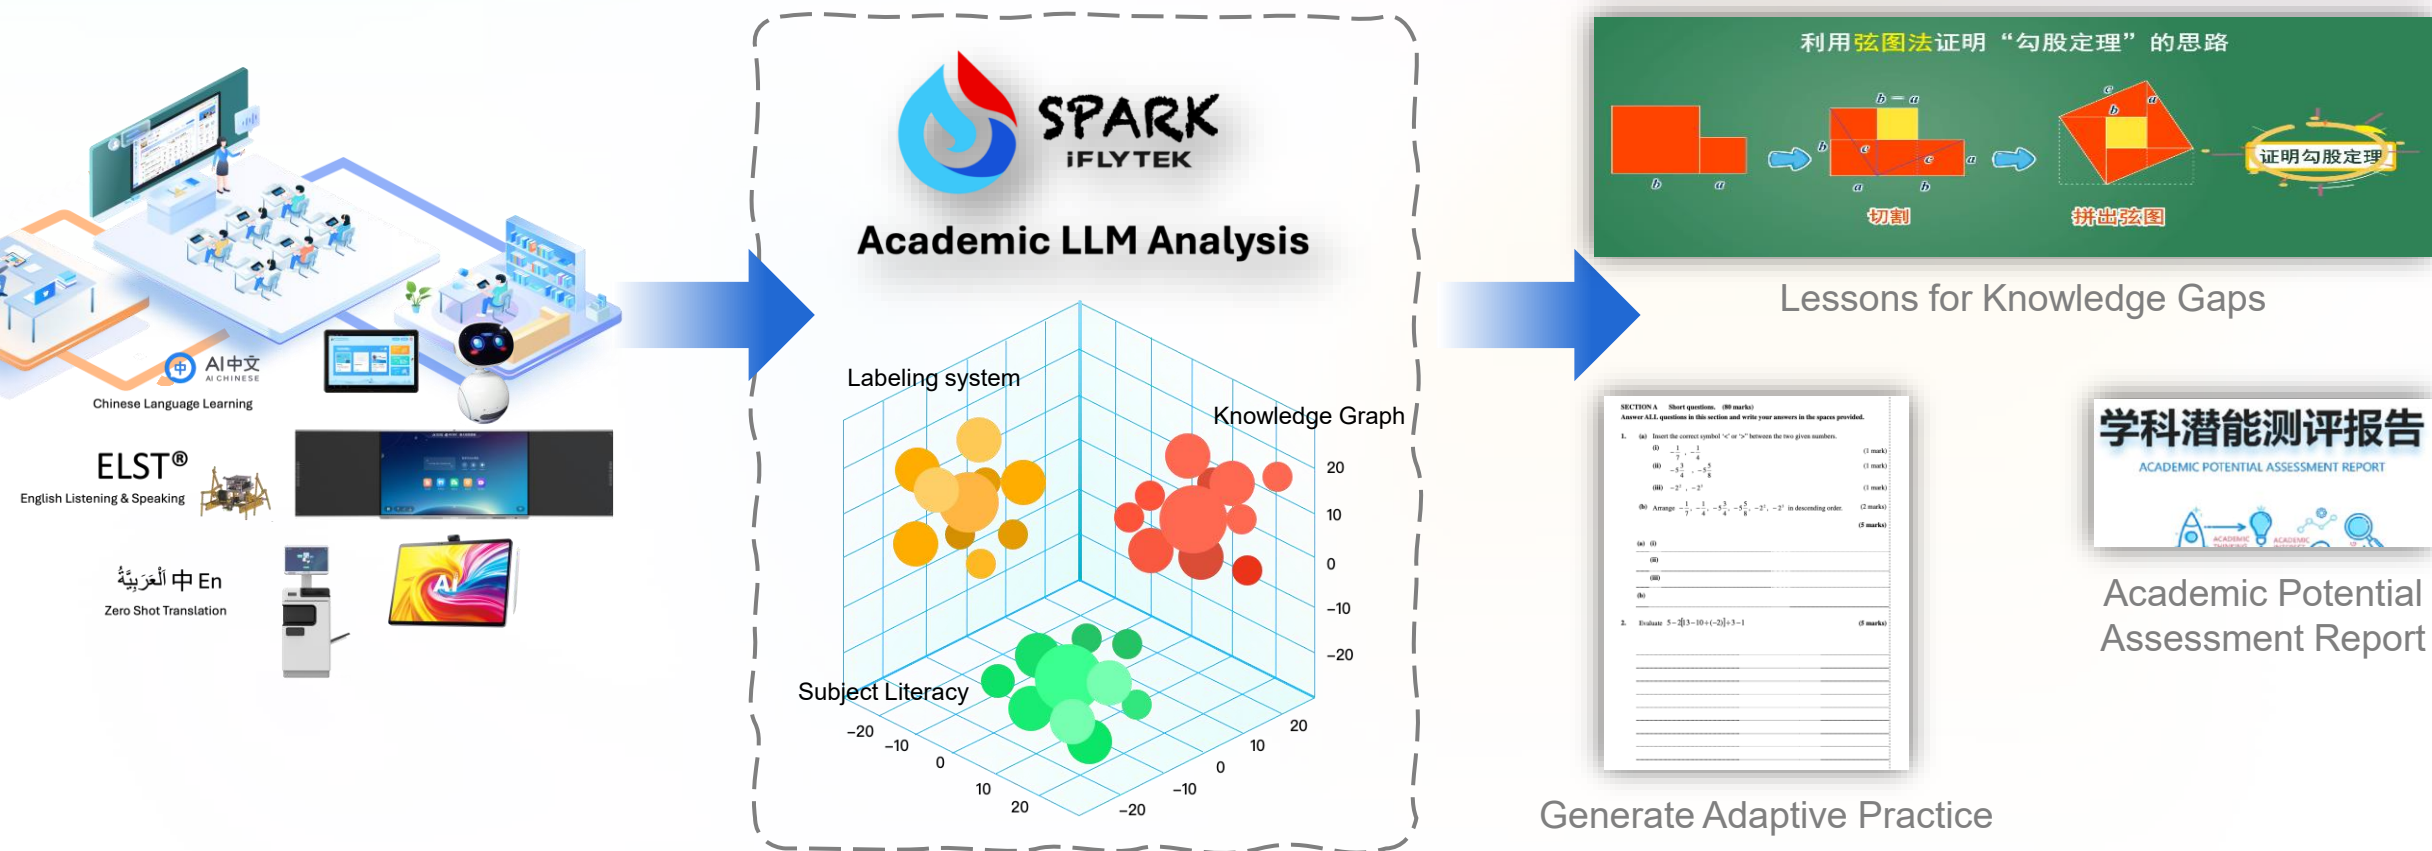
AI中文
AI CHINESE
Chinese Language Learning

ELST®
English Listening & Speaking

العربية 中 En
Zero Shot Translation

SPARK
iFLYTEK
Academic LLM Analysis

Labeling system
Knowledge Graph
Subject Literacy
20
10
0
−10
−20
−20
−10
0
10
20
20
10
0
−10
−20

利用弦图法证明“勾股定理”的思路
$b-a$
$b$ $a$ $c$ $c$ $a$ $a$ $b$ $c$ $b$ $a$
切割
拼出弦图
证明勾股定理
Lessons for Knowledge Gaps

SECTION A Short questions. (80 marks)
Answer ALL questions in this section and write your answers in the spaces provided.
1. (a) Insert the correct symbol '<' or '>' between the two given numbers.
(i) $-\frac{1}{7}$ , $-\frac{1}{4}$ (1 mark)
(ii) $-5\frac{3}{4}$ , $-5\frac{5}{8}$ (1 mark)
(iii) $-2^2$ , $-2^3$ (1 mark)
(b) Arrange $-\frac{1}{7}, -\frac{1}{4}, -5\frac{3}{4}, -5\frac{5}{8}, -2^2, -2^3$ in descending order. (2 marks)
(5 marks)
(a) (i)
(ii)
(iii)
(b)
2. Evaluate $5-2[(3-10)+(-2)]+3-1$ (3 marks)

Generate Adaptive Practice

学科潜能测评报告
ACADEMIC POTENTIAL ASSESSMENT REPORT
ACADEMIC
ACADEMIC
Academic Potential Assessment Report